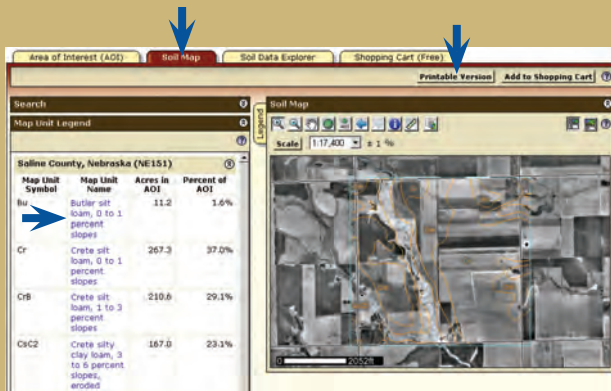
Area of Interest (AOI) | Soil Map | Soil Data Explorer | Shopping Cart (Free)

Printable Version | Add to Shopping Cart

Search

Map Unit Legend

Saline County, Nebraska (NE151)

| Map Unit Symbol | Map Unit Name | Acres in AOI | Percent of AOI |
|---|---|---|---|
| Bu | Butler silt loam, 0 to 1 percent slopes | 11.2 | 1.6% |
| Cr | Crete silt loam, 0 to 1 percent slopes | 267.3 | 37.0% |
| CrB | Crete silt loam, 1 to 3 percent slopes | 210.6 | 29.1% |
| CsC2 | Crete silty clay loam, 3 to 6 percent slopes, eroded | 167.0 | 23.1% |

Legend

Soil Map

Scale 1:17,400 ± 1 %

2052ft